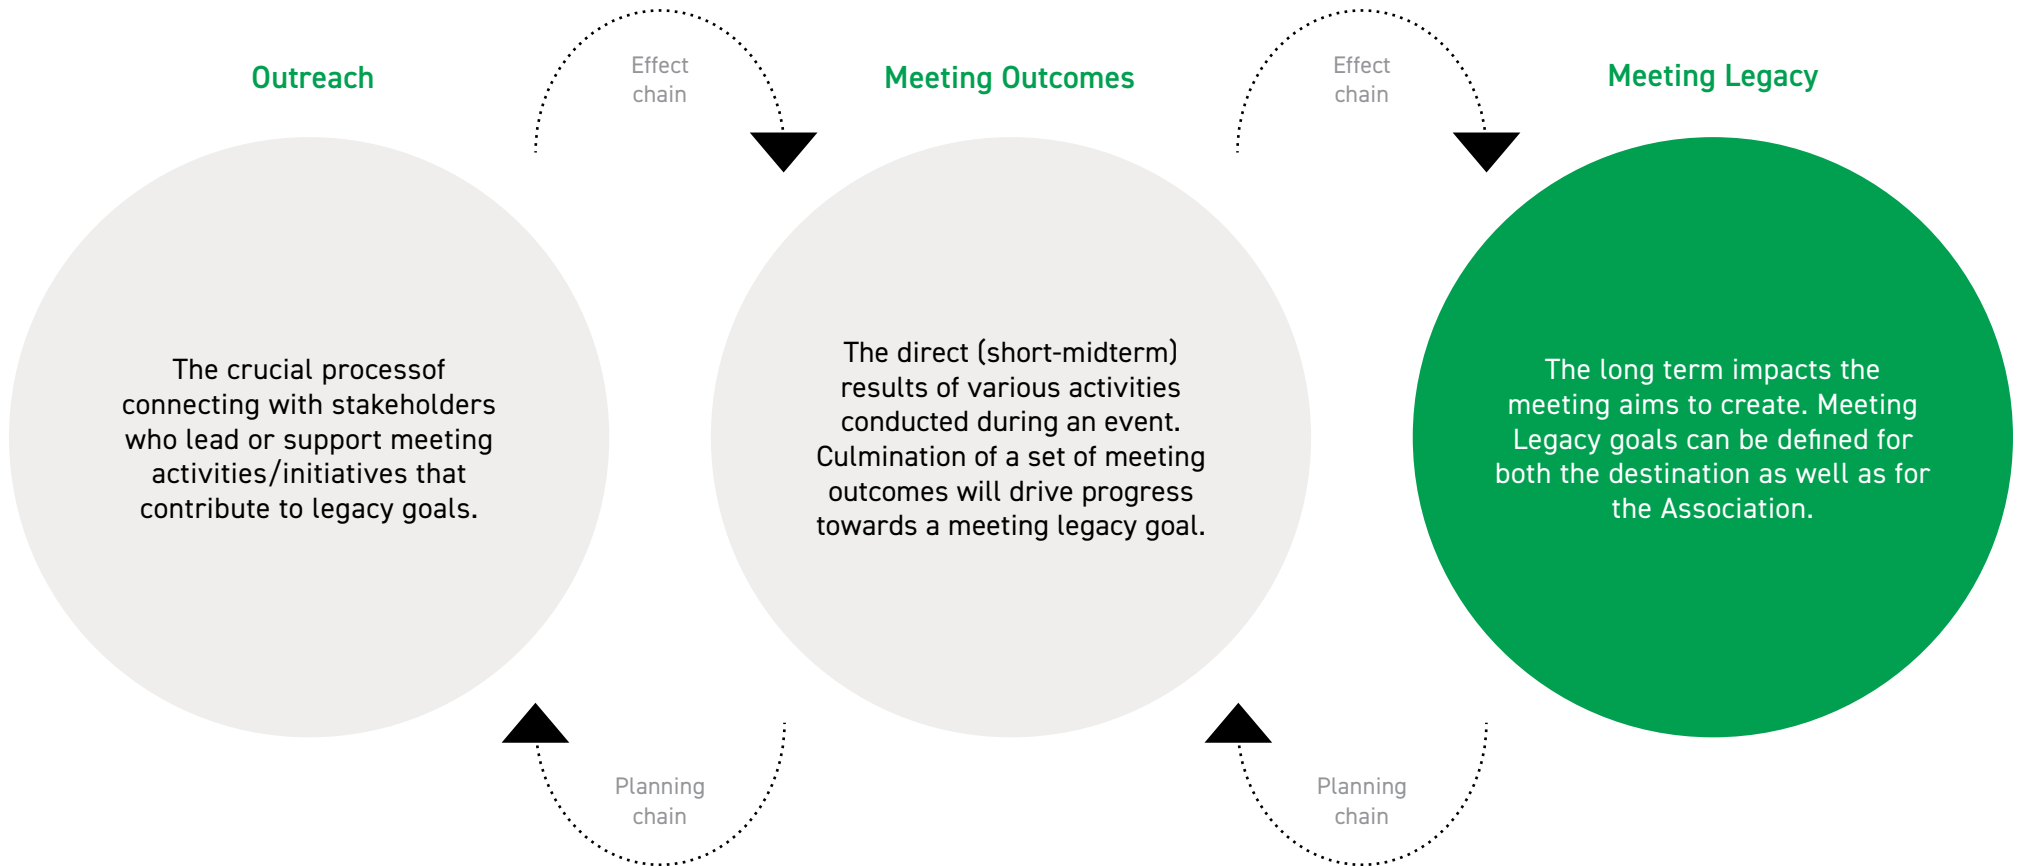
Outreach

Effect chain

Meeting Outcomes

Effect chain

Meeting Legacy

The crucial processof connecting with stakeholders who lead or support meeting activities/initiatives that contribute to legacy goals.

The direct (short-midterm) results of various activities conducted during an event. Culmination of a set of meeting outcomes will drive progress towards a meeting legacy goal.

The long term impacts the meeting aims to create. Meeting Legacy goals can be defined for both the destination as well as for the Association.

Planning chain

Planning chain